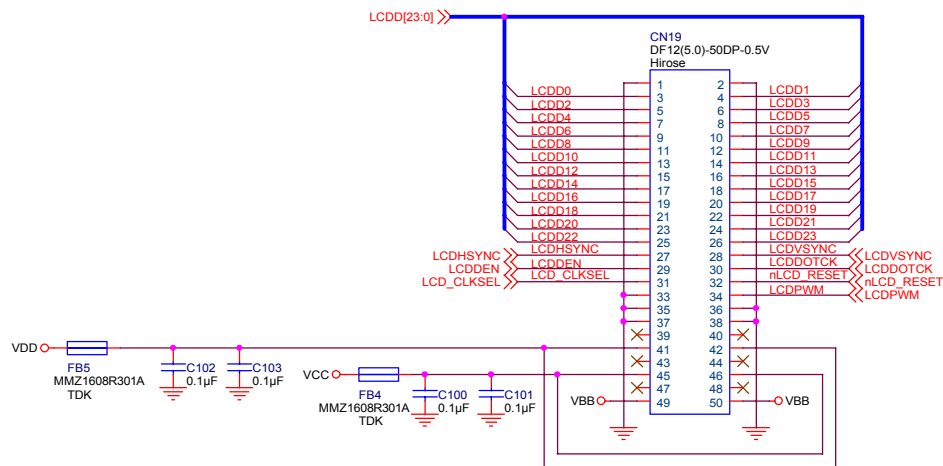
LCDD[23:0]

CN19
DF12(5.0)-50DP-0.5V
Hirose

| | | | |
|---|---|---|---|
| LCDD0 | 1 | 2 | LCDD1 |
| LCDD2 | 3 | 4 | LCDD3 |
| LCDD4 | 5 | 6 | LCDD5 |
| LCDD6 | 7 | 8 | LCDD7 |
| LCDD8 | 9 | 10 | LCDD9 |
| LCDD10 | 11 | 12 | LCDD11 |
| LCDD12 | 13 | 14 | LCDD13 |
| LCDD14 | 15 | 16 | LCDD15 |
| LCDD16 | 17 | 18 | LCDD17 |
| LCDD18 | 19 | 20 | LCDD19 |
| LCDD20 | 21 | 22 | LCDD21 |
| LCDD22 | 23 | 24 | LCDD23 |
| LCDHSYNC | 25 | 26 | LCDVSYNC |
| LCDDEN | 27 | 28 | LCDDOTCK |
| LCD_CLKSEL | 29 | 30 | nLCD_RESET |
| | 31 | 32 | LCDPWM |
| | 33 | 34 | |
| | 35 | 36 | |
| | 37 | 38 | |
| | 39 | 40 | |
| | 41 | 42 | |
| | 43 | 44 | |
| | 45 | 46 | |
| | 47 | 48 | |
| | 49 | 50 | |

LCDHSYNC
LCDDEN
LCD_CLKSEL
LCDVSYNC
LCDDOTCK
nLCD_RESET
LCDPWM

VDD
FB5
MMZ1608R301A
TDK
C102
0.1µF
C103
0.1µF

VCC
FB4
MMZ1608R301A
TDK
C100
0.1µF
C101
0.1µF

VBB
VBB